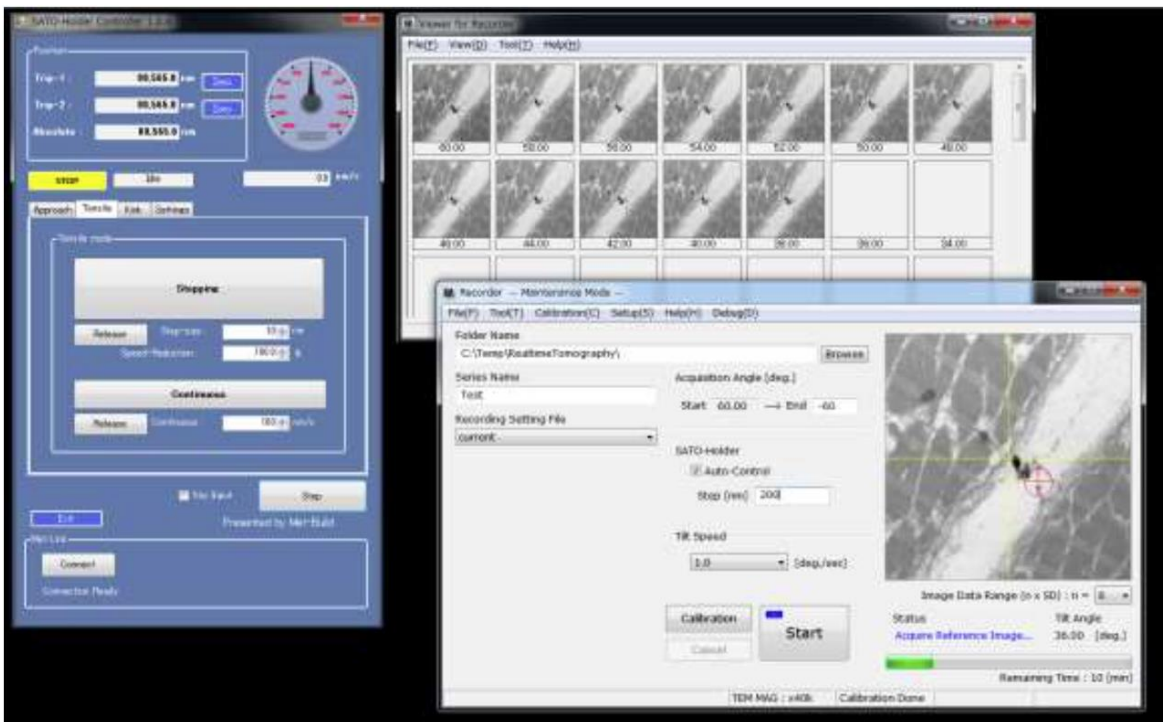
SATO-Holder Controller 1.0.0

Position

Trip-1 : 88,565.8 nm Zero

Trip-2 : 88,565.8 nm Zero

Absolute : 88,565.0 nm

STOP Idle 0.0 nm/s

Approach Tensile Kink Settings

Tensile mode

Stepping

Release Step size: 10 nm

Speed Reduction: 100.0 %

Continuous

Release Continuous: 100 nm/s

Stay Stand Stop

Exit Presented by Mel-Build

Mel Link

Connect

Connection Ready

Viewer for Recorder

File(F) View(D) Tool(T) Help(H)

60.00 58.00 56.00 54.00 52.00 50.00 48.00

46.00 44.00 42.00 40.00 38.00 36.00 34.00

Recorder --- Maintenance Mode ---

File(F) Tool(T) Calibration(C) Setup(S) Help(H) Debug(D)

Folder Name

C:\Temp\RealtimeTomography\

Browse

Series Name

Test

Recording Setting File

current

Acquisition Angle [deg.]

Start 60.00 → End -60

SATO-Holder

Auto-Control

Step (nm) 200

Tilt Speed

1.0 [deg./sec]

Calibration

Cancel

Start

Image Data Range (n x SD) : n = 8

Status

Acquire Reference Image...

Tilt Angle

36.00 [deg.]

Remaining Time : 10 [min]

TEM MAG : x40k

Calibration Done